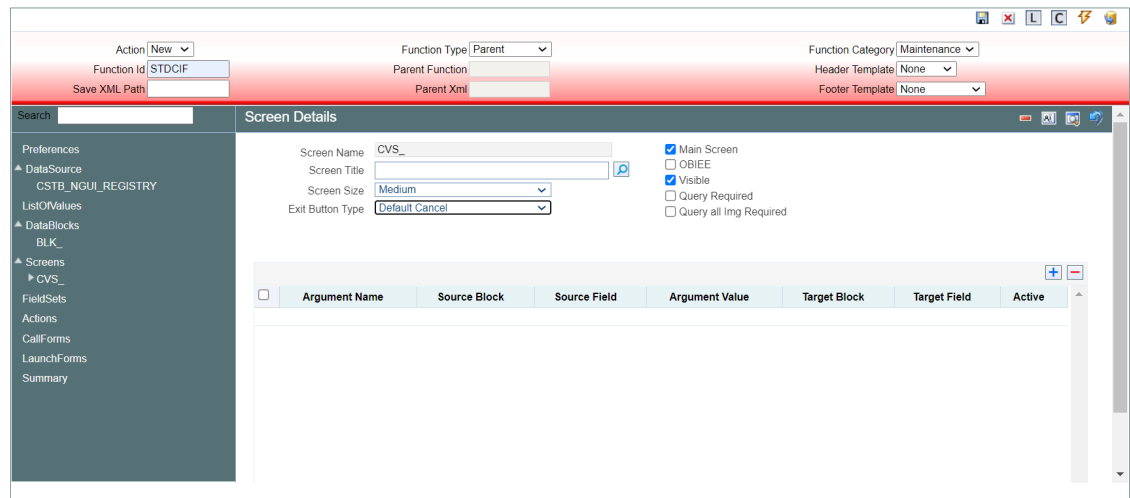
L C

Action New
Function Id STDCIF
Save XML Path

Function Type Parent
Parent Function
Parent Xml

Function Category Maintenance
Header Template None
Footer Template None

Search

Preferences
DataSource
CSTB_NGUI_REGISTRY
ListOfValues
DataBlocks
BLK_
Screens
CVS_
FieldSets
Actions
CallForms
LaunchForms
Summary

Screen Details

Screen Name CVS_
Screen Title
Screen Size Medium
Exit Button Type Default Cancel

Main Screen
OBIEE
Visible
Query Required
Query all Img Required

| | Argument Name | Source Block | Source Field | Argument Value | Target Block | Target Field | Active |
|---|---|---|---|---|---|---|---|